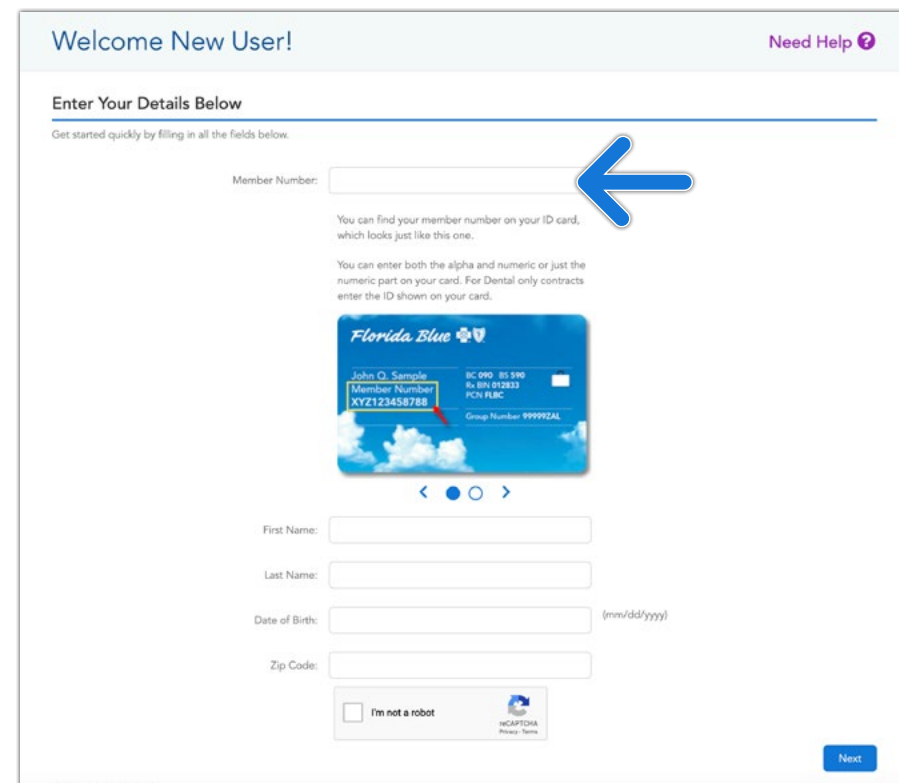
Welcome New User!

Need Help ?

Enter Your Details Below

Get started quickly by filling in all the fields below.

Member Number:

You can find your member number on your ID card, which looks just like this one.

You can enter both the alpha and numeric or just the numeric part on your card. For Dental only contracts enter the ID shown on your card.

Florida Blue

John Q. Sample
Member Number
XYZ123458788

BC 090 BS 590
Rx BIN 012833
PCN FLBC

Group Number 99999ZAL

First Name:

Last Name:

Date of Birth:

(mm/dd/yyyy)

Zip Code:

I'm not a robot

reCAPTCHA
Privacy - Terms

Next